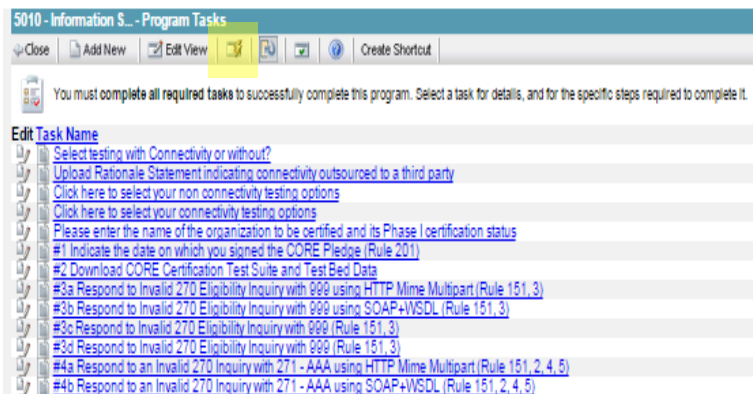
5010 - Information S... - Program Tasks

Close | Add New | Edit View | Create Shortcut

You must complete all required tasks to successfully complete this program. Select a task for details, and for the specific steps required to complete it.

Edit Task Name

Select testing with Connectivity or without?
Upload Rationale Statement indicating connectivity outsourced to a third party
Click here to select your non connectivity testing options
Click here to select your connectivity testing options
Please enter the name of the organization to be certified and its Phase I certification status
#1 Indicate the date on which you signed the CORE Pledge (Rule 201)
#2 Download CORE Certification Test Suite and Test Bed Data
#3a Respond to Invalid 270 Eligibility Inquiry with 999 using HTTP Mime Multipart (Rule 151, 3)
#3b Respond to Invalid 270 Eligibility Inquiry with 999 using SOAP+WSDL (Rule 151, 3)
#3c Respond to Invalid 270 Eligibility Inquiry with 999 (Rule 151, 3)
#3d Respond to Invalid 270 Eligibility Inquiry with 999 (Rule 151, 3)
#4a Respond to an Invalid 270 Inquiry with 271 - AAA using HTTP Mime Multipart (Rule 151, 2, 4, 5)
#4b Respond to an Invalid 270 Inquiry with 271 - AAA using SOAP+WSDL (Rule 151, 2, 4, 5)